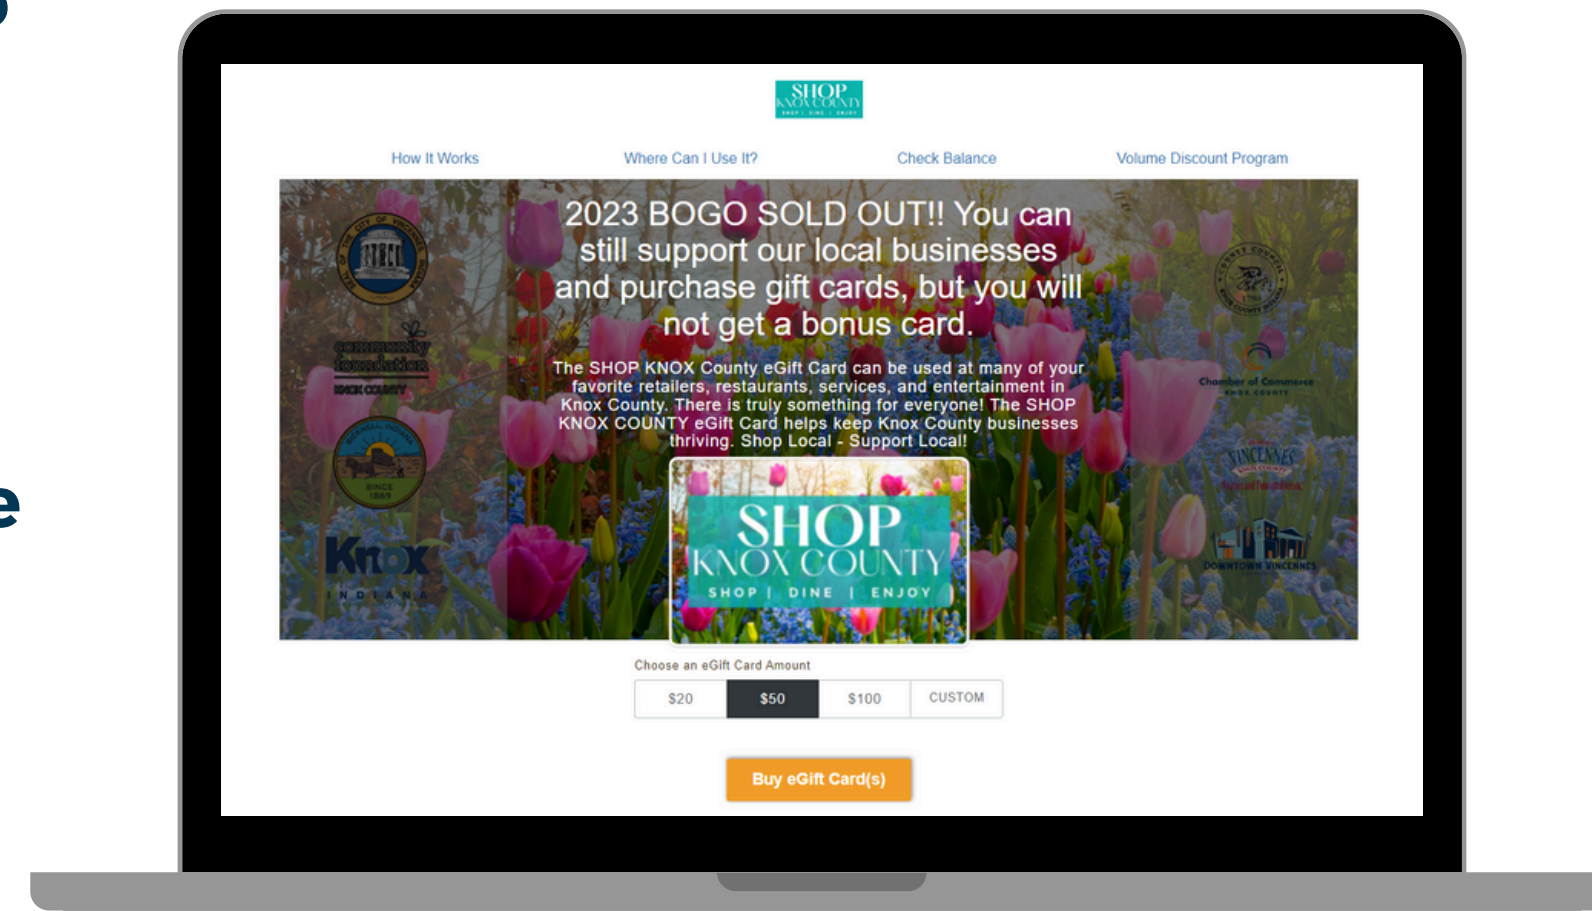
SHOP KNOX COUNTY SHOP | DINE | ENJOY

How It Works Where Can I Use It? Check Balance Volume Discount Program

2023 BOGO SOLD OUT!! You can still support our local businesses and purchase gift cards, but you will not get a bonus card.

The SHOP KNOX County eGift Card can be used at many of your favorite retailers, restaurants, services, and entertainment in Knox County. There is truly something for everyone! The SHOP KNOX COUNTY eGift Card helps keep Knox County businesses thriving. Shop Local - Support Local!

community foundation KNOX COUNTY

Knox INDIANA

Chamber of Commerce KNOX COUNTY

VINCENNES

DOWNTOWN VINCENNES

SHOP KNOX COUNTY SHOP | DINE | ENJOY

Choose an eGift Card Amount

| $20 | $50 | $100 | CUSTOM |
|---|---|---|---|

Buy eGift Card(s)